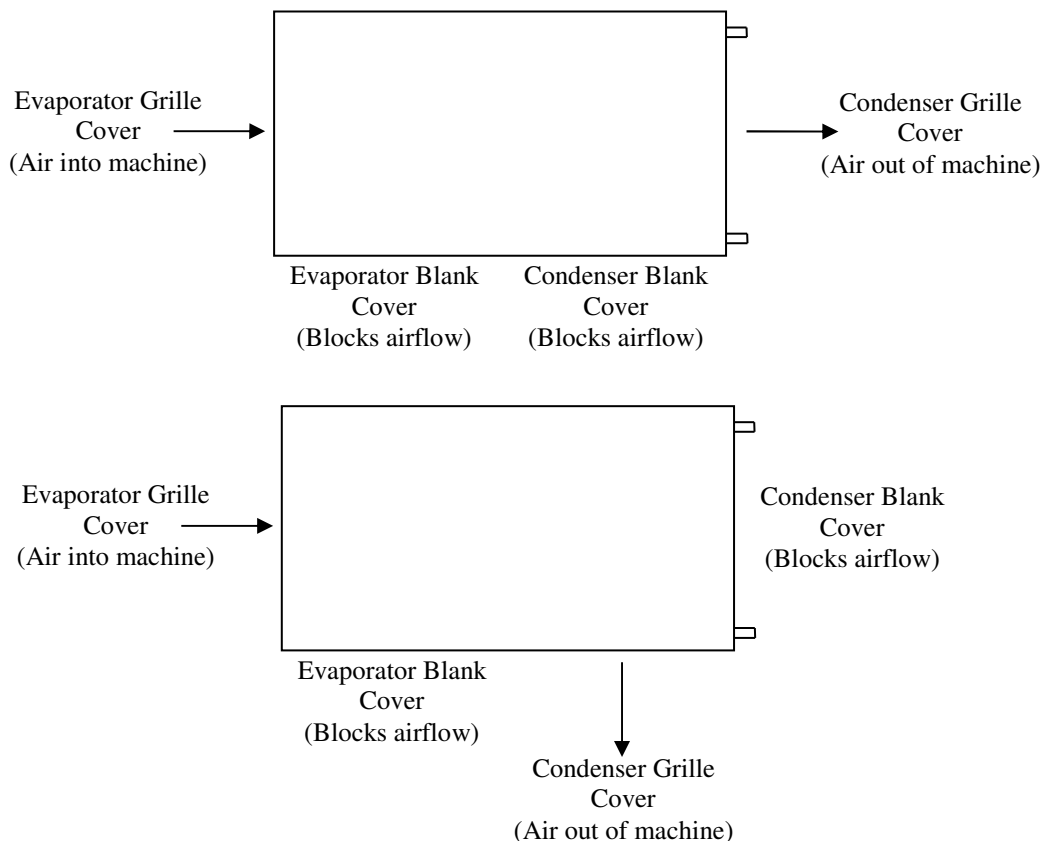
Evaporator Grille Cover (Air into machine)

Condenser Grille Cover (Air out of machine)

Evaporator Blank Cover (Blocks airflow)

Condenser Blank Cover (Blocks airflow)

Evaporator Grille Cover (Air into machine)

Condenser Blank Cover (Blocks airflow)

Evaporator Blank Cover (Blocks airflow)

Condenser Grille Cover (Air out of machine)